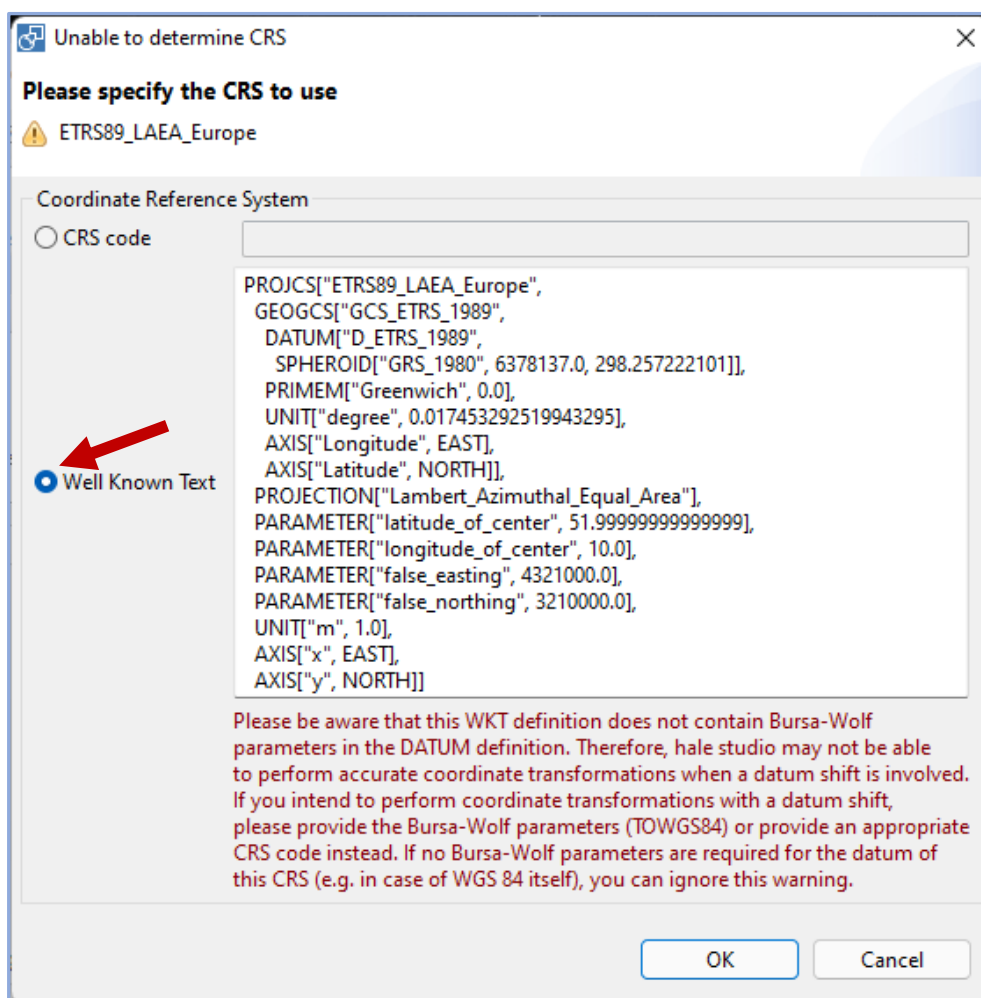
Unable to determine CRS

Please specify the CRS to use

ETRS89_LAEA_Europe

Coordinate Reference System

CRS code

Well Known Text

PROJCS["ETRS89_LAEA_Europe",
GEOGCS["GCS_ETRS_1989",
DATUM["D_ETRS_1989",
SPHEROID["GRS_1980", 6378137.0, 298.257222101]],
PRIMEM["Greenwich", 0.0],
UNIT["degree", 0.017453292519943295],
AXIS["Longitude", EAST],
AXIS["Latitude", NORTH]],
PROJECTION["Lambert_Azimuthal_Equal_Area"],
PARAMETER["latitude_of_center", 51.99999999999999],
PARAMETER["longitude_of_center", 10.0],
PARAMETER["false_easting", 4321000.0],
PARAMETER["false_northing", 3210000.0],
UNIT["m", 1.0],
AXIS["x", EAST],
AXIS["y", NORTH]]

Please be aware that this WKT definition does not contain Bursa-Wolf parameters in the DATUM definition. Therefore, hale studio may not be able to perform accurate coordinate transformations when a datum shift is involved. If you intend to perform coordinate transformations with a datum shift, please provide the Bursa-Wolf parameters (TOWGS84) or provide an appropriate CRS code instead. If no Bursa-Wolf parameters are required for the datum of this CRS (e.g. in case of WGS 84 itself), you can ignore this warning.

OK

Cancel